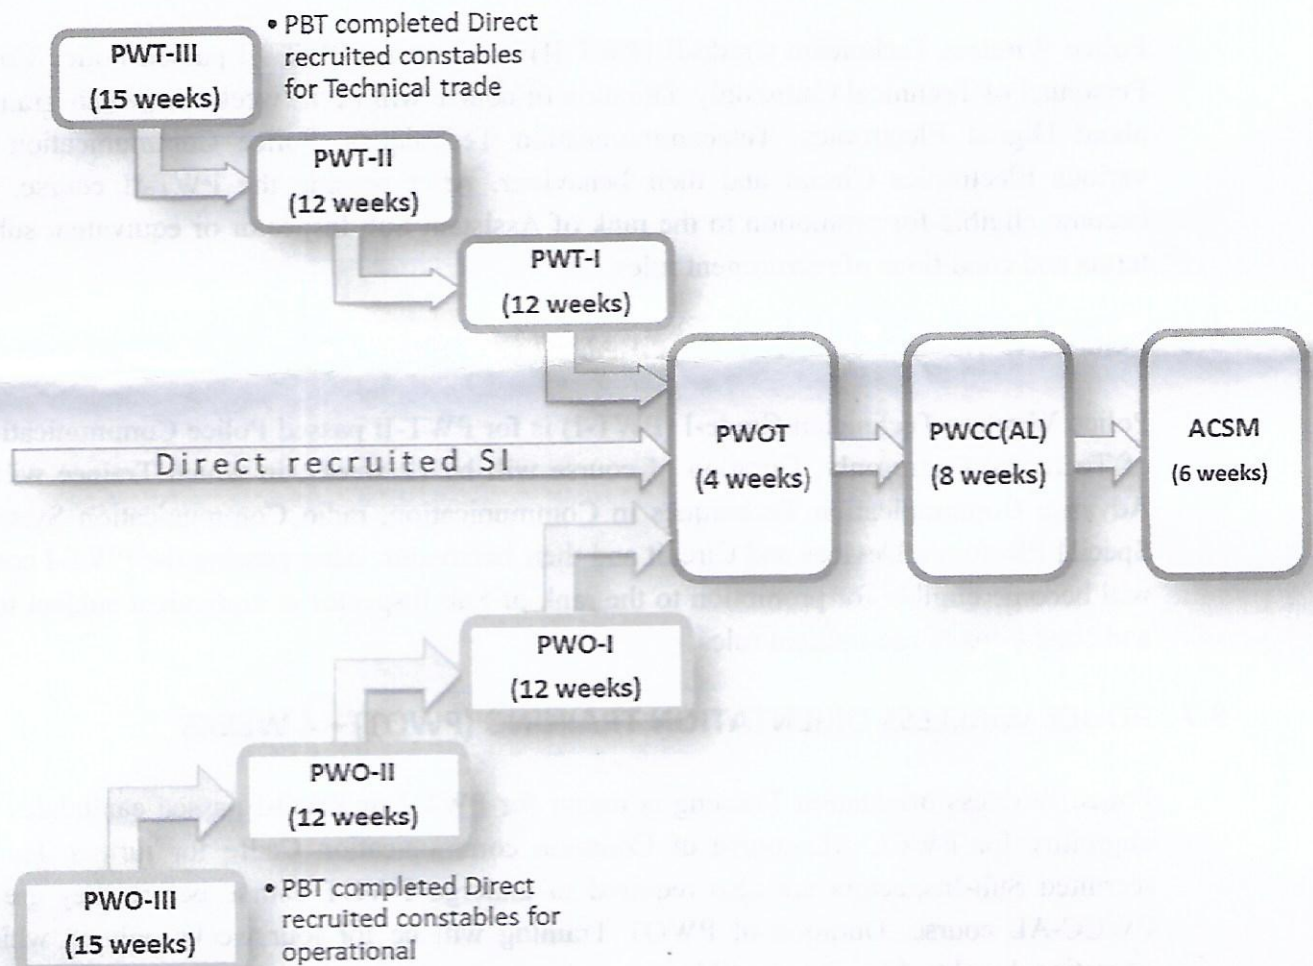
PWT-III
(15 weeks)

• PBT completed Direct recruited constables for Technical trade

PWT-II
(12 weeks)

PWT-I
(12 weeks)

Direct recruited SI

PWOT
(4 weeks)

PWCC(AL)
(8 weeks)

ACSM
(6 weeks)

PWO-I
(12 weeks)

PWO-II
(12 weeks)

PWO-III
(15 weeks)

• PBT completed Direct recruited constables for operational